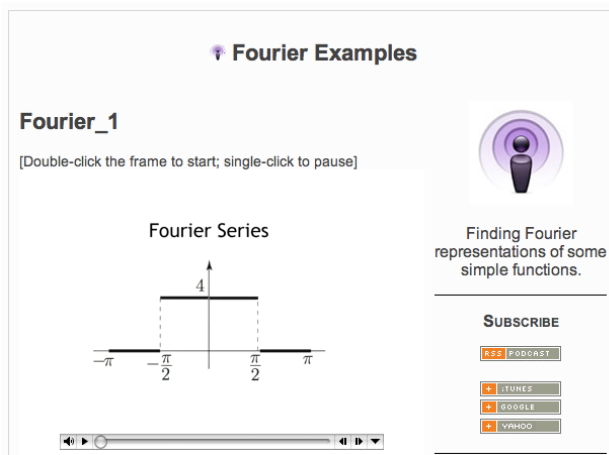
Fourier Examples

Fourier_1

[Double-click the frame to start; single-click to pause]

Fourier Series

4

$-\pi$ $-\frac{\pi}{2}$ $\frac{\pi}{2}$ $\pi$

Finding Fourier representations of some simple functions.

SUBSCRIBE

RSS PODCAST

+ ITUNES

+ GOOGLE

+ YAHOO